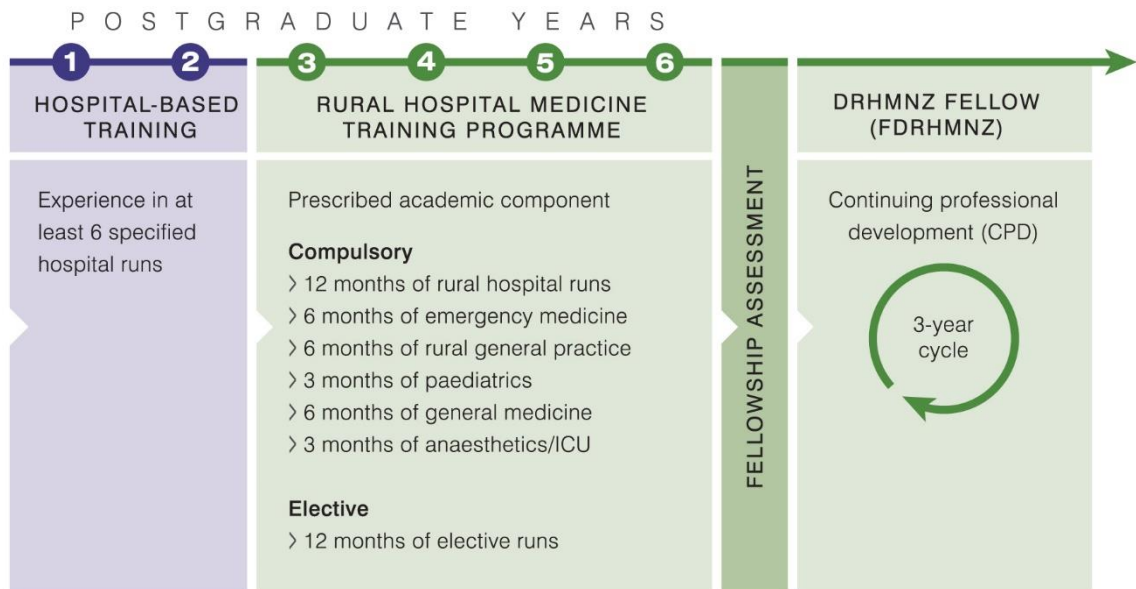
POSTGRADUATE YEARS

1 2 3 4 5 6

HOSPITAL-BASED TRAINING

Experience in at least 6 specified hospital runs

RURAL HOSPITAL MEDICINE TRAINING PROGRAMME

Prescribed academic component

Compulsory
› 12 months of rural hospital runs
› 6 months of emergency medicine
› 6 months of rural general practice
› 3 months of paediatrics
› 6 months of general medicine
› 3 months of anaesthetics/ICU

Elective
› 12 months of elective runs

FELLOWSHIP ASSESSMENT

DRHMNZ FELLOW (FDRHMNZ)

Continuing professional development (CPD)

3-year cycle